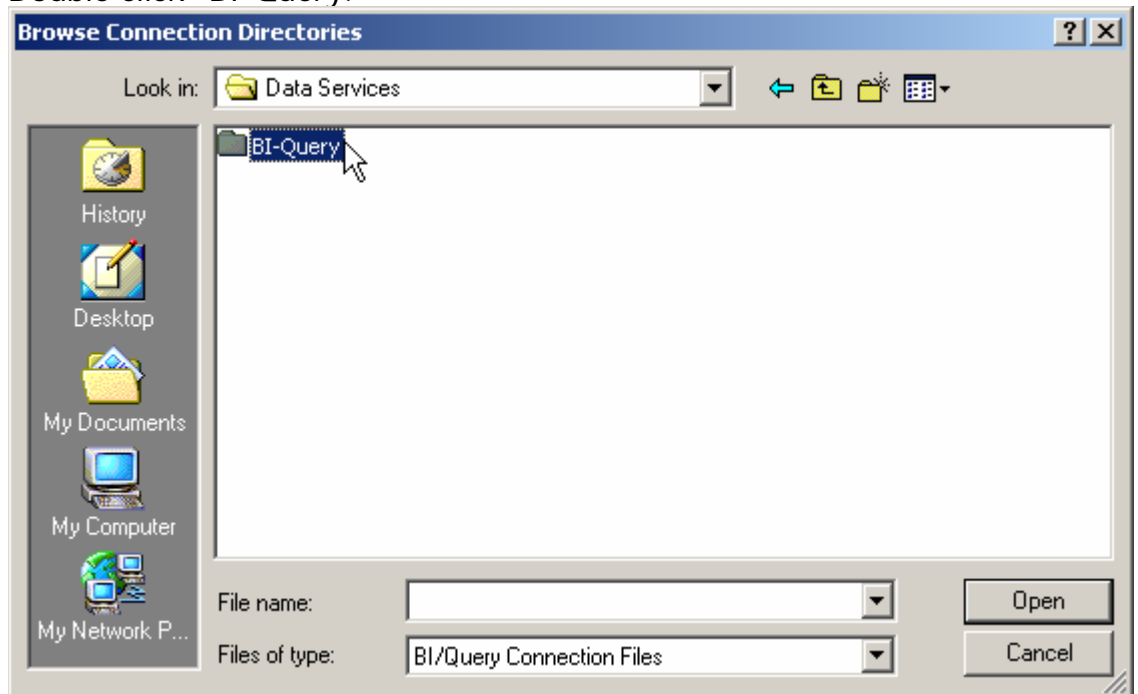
Double click "BI-Query".

Browse Connection Directories

?
Look in: Data Services

BI-Query

History

Desktop

My Documents

My Computer

My Network P...

File name:

Files of type: BI/Query Connection Files

Open

Cancel